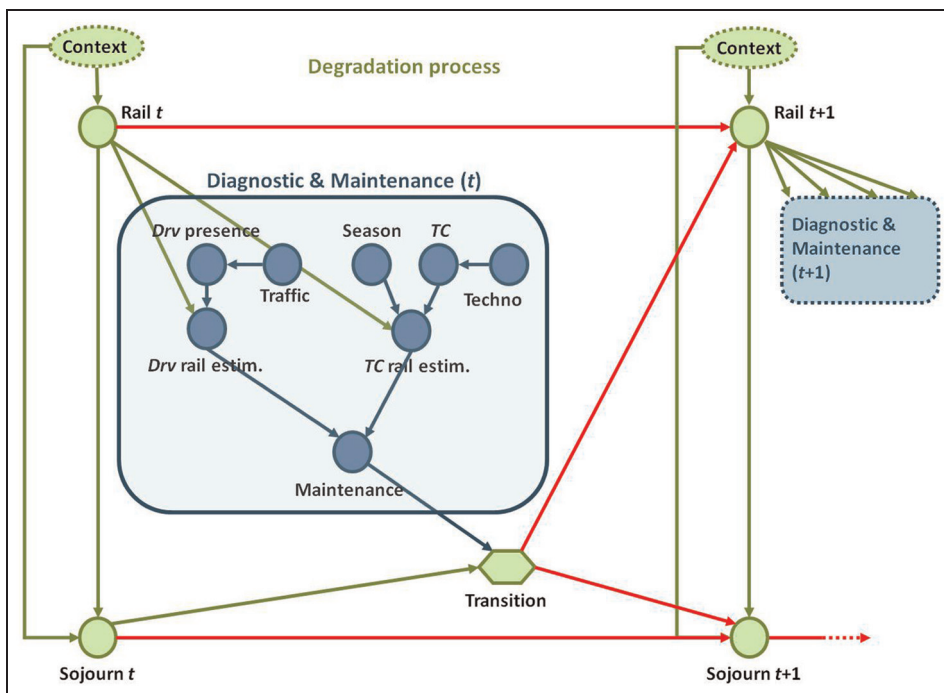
Context

Degradation process

Context

Rail $t$

Rail $t$+1

Diagnostic & Maintenance ($t$)

Diagnostic & Maintenance ($t$+1)

$Drv$ presence

Traffic

Season

$TC$

Techno

$Drv$ rail estim.

$TC$ rail estim.

Maintenance

Transition

Sojourn $t$

Sojourn $t$+1